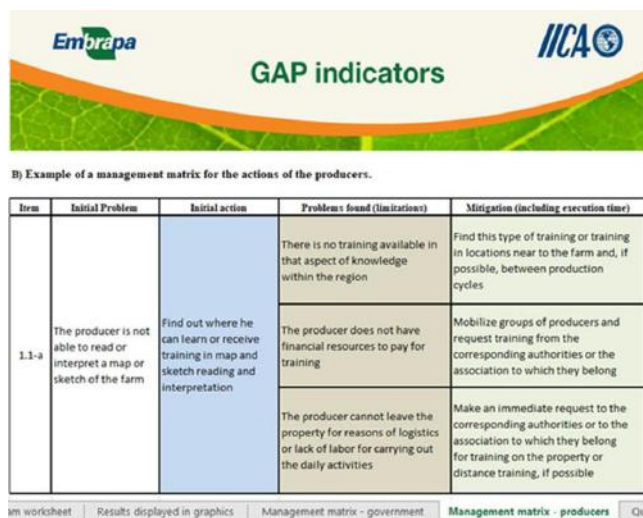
Embrapa

IICA

GAP indicators

B) Example of a management matrix for the actions of the producers.

| Item | Initial Problem | Initial action | Problems found (limitations) | Mitigation (including execution time) |
|---|---|---|---|---|
| 1.1-a | The producer is not able to read or interpret a map or sketch of the farm | Find out where he can learn or receive training in map and sketch reading and interpretation | There is no training available in that aspect of knowledge within the region | Find this type of training or training in locations near to the farm and, if possible, between production cycles |
| | | | The producer does not have financial resources to pay for training | Mobilize groups of producers and request training from the corresponding authorities or the association to which they belong |
| | | | The producer cannot leave the property for reasons of logistics or lack of labor for carrying out the daily activities | Make an immediate request to the corresponding authorities or to the association to which they belong for training on the property or distance training, if possible |

m worksheet | Results displayed in graphics | Management matrix - government | Management matrix - producers | Q